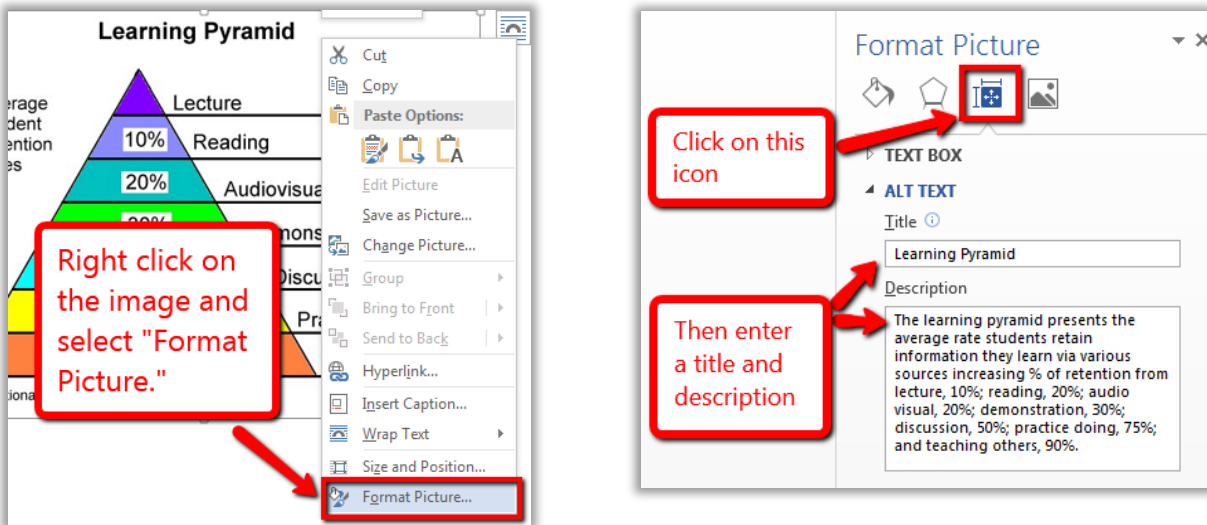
Learning Pyramid

erage
dent
ention
es

Lecture
10% Reading
20% Audiovisua
monst
Discu
Pra
tiona

Cut
Copy
Paste Options:
Edit Picture
Save as Picture...
Change Picture...
Group
Bring to Front
Send to Back
Hyperlink...
Insert Caption...
Wrap Text
Size and Position...
Format Picture...

Right click on the image and select "Format Picture."

Format Picture

Click on this icon

TEXT BOX
ALT TEXT
Title
Learning Pyramid
Description
The learning pyramid presents the average rate students retain information they learn via various sources increasing % of retention from lecture, 10%; reading, 20%; audio visual, 20%; demonstration, 30%; discussion, 50%; practice doing, 75%; and teaching others, 90%.

Then enter a title and description